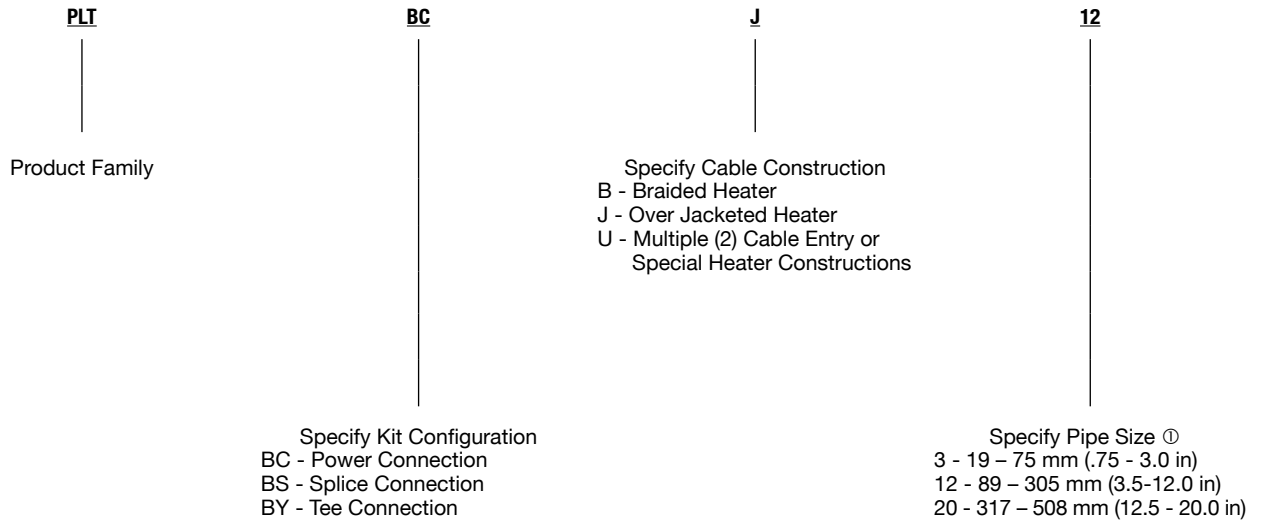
PLT BC J 12

Product Family

Specify Cable Construction
B - Braided Heater
J - Over Jacketed Heater
U - Multiple (2) Cable Entry or Special Heater Constructions

Specify Kit Configuration
BC - Power Connection
BS - Splice Connection
BY - Tee Connection

Specify Pipe Size ①
3 - 19 – 75 mm (.75 - 3.0 in)
12 - 89 – 305 mm (3.5-12.0 in)
20 - 317 – 508 mm (12.5 - 20.0 in)